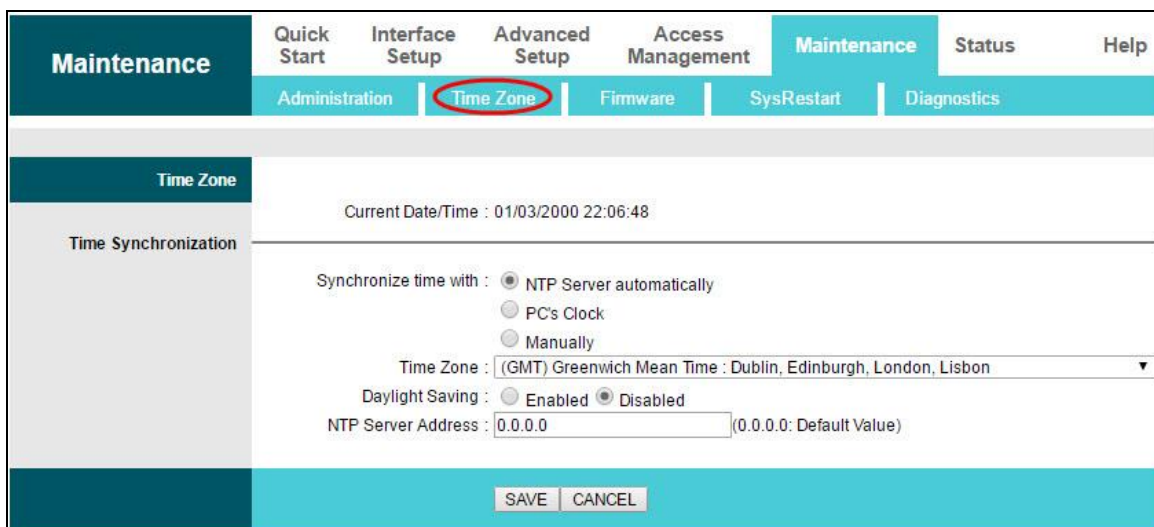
Maintenance

Quick Start | Interface Setup | Advanced Setup | Access Management | Maintenance | Status | Help

Administration | Time Zone | Firmware | SysRestart | Diagnostics

Time Zone

Current Date/Time : 01/03/2000 22:06:48

Time Synchronization

Synchronize time with : NTP Server automatically

PC's Clock

Manually

Time Zone : (GMT) Greenwich Mean Time : Dublin, Edinburgh, London, Lisbon

Daylight Saving : Enabled Disabled

NTP Server Address : 0.0.0.0 (0.0.0.0: Default Value)

SAVE CANCEL